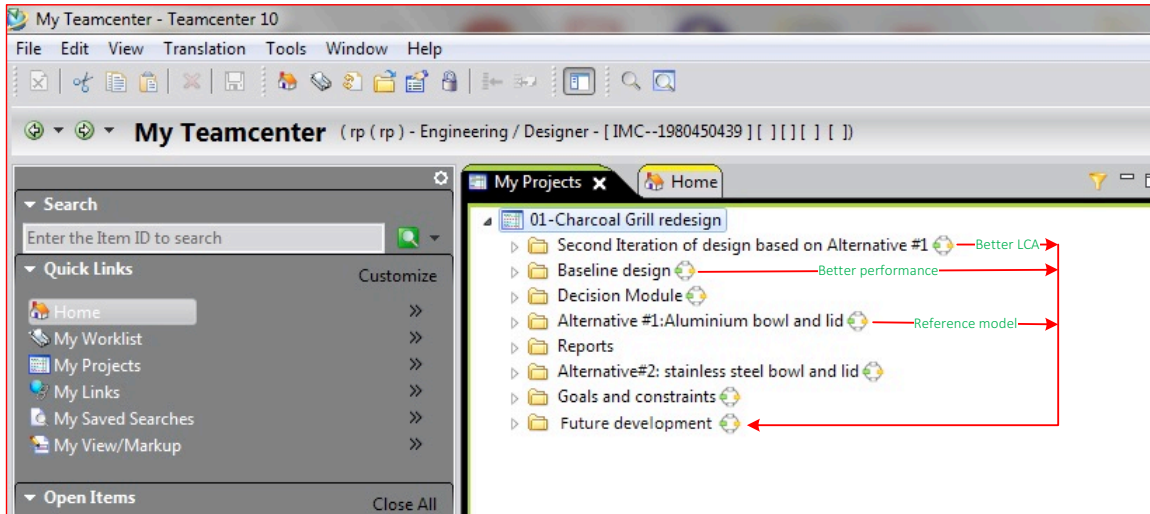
My Teamcenter - Teamcenter 10

File Edit View Translation Tools Window Help

My Teamcenter ( rp ( rp ) - Engineering / Designer - [ IMC--1980450439 ] [ ] [ ] [ ] [ ])

Search

Enter the Item ID to search

Quick Links

Customize

Home

My Worklist

My Projects

My Links

My Saved Searches

My View/Markup

Open Items

Close All

My Projects

Home

01-Charcoal Grill redesign

Second Iteration of design based on Alternative #1

Better LCA

Baseline design

Better performance

Decision Module

Alternative #1:Aluminium bowl and lid

Reference model

Reports

Alternative#2: stainless steel bowl and lid

Goals and constraints

Future development